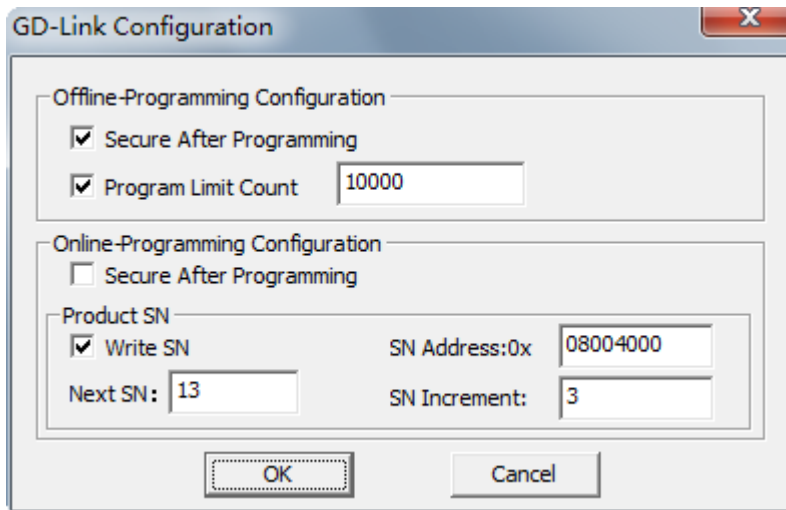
GD-Link Configuration

Offline-Programming Configuration

Secure After Programming

Program Limit Count 10000

Online-Programming Configuration

Secure After Programming

Product SN

Write SN

SN Address:0x 08004000

Next SN: 13

SN Increment: 3

OK

Cancel